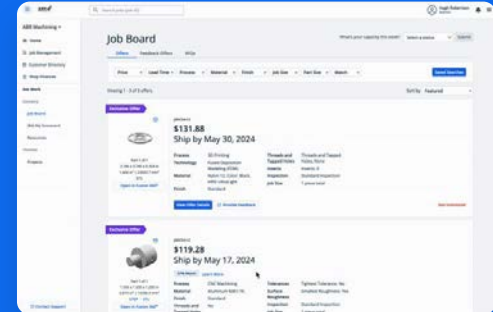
ABB Machining

Job Board

Offers

Exclusive Offer

$131.88

Ship by May 30, 2024

Process

Technology

Material

Finish

Threads and Tapped Holes

Inserts

Inspection

Job Size

Exclusive Offer

$119.28

Ship by May 17, 2024

Process

Material

Finish

Tolerances

Surface Roughness

Inspection